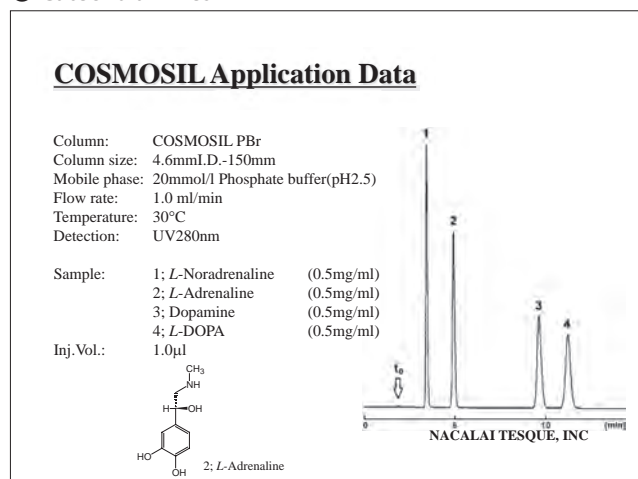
COSMOSIL Application Data

Column: COSMOSIL PBr
Column size: 4.6mmI.D.-150mm
Mobile phase: 20mmol/l Phosphate buffer(pH2.5)
Flow rate: 1.0 ml/min
Temperature: 30°C
Detection: UV280nm

Sample: 1; L-Noradrenaline (0.5mg/ml)
2; L-Adrenaline (0.5mg/ml)
3; Dopamine (0.5mg/ml)
4; L-DOPA (0.5mg/ml)
Inj.Vol.: 1.0μl

$CH_3$
NH
H OH
HO
OH
2; L-Adrenaline

1
2
3
4
$t_0$
0
5
10
[min]
NACALAI TESQUE, INC